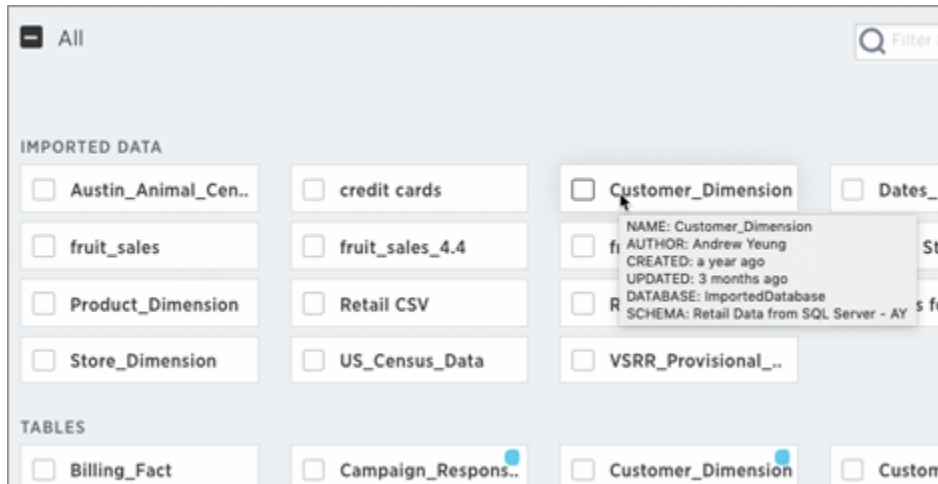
All

Filter

IMPORTED DATA

Austin_Animal_Cen..

credit cards

Customer_Dimension

Dates_

fruit_sales

fruit_sales_4.4

fr

St

Product_Dimension

Retail CSV

R

s f

Store_Dimension

US_Census_Data

VSRR_Provisional_..

NAME: Customer_Dimension
AUTHOR: Andrew Yeung
CREATED: a year ago
UPDATED: 3 months ago
DATABASE: ImportedDatabase
SCHEMA: Retail Data from SQL Server - AY

TABLES

Billing_Fact

Campaign_Respons..

Customer_Dimension

Custom